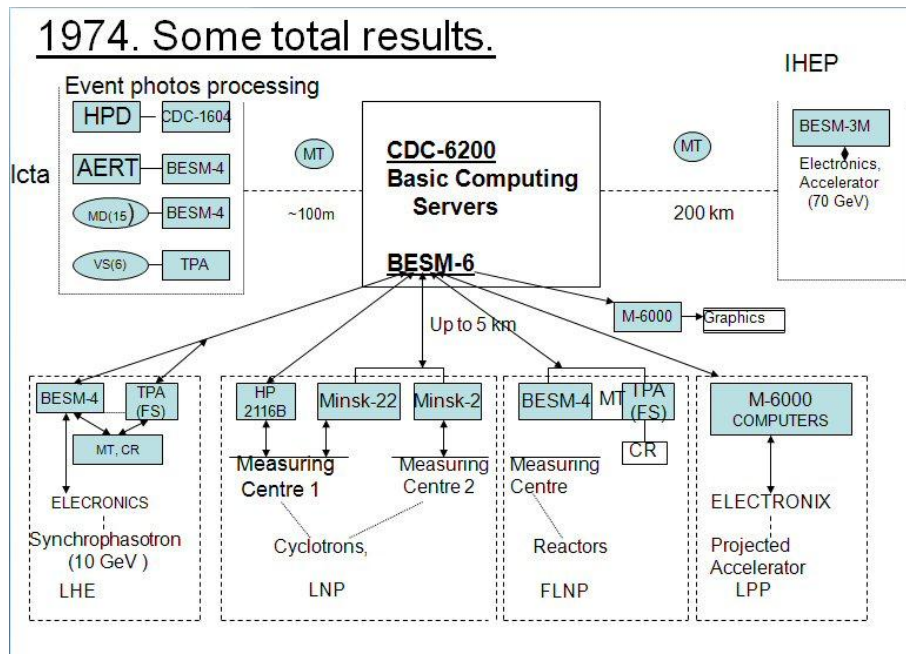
1974. Some total results.

Event photos processing

HPD

CDC-1604

AERT

BESM-4

MD(15)

BESM-4

VS(6)

TPA

Icta

MT

~100m

CDC-6200
Basic Computing Servers

BESM-6

MT

200 km

IHEP

BESM-3M

Electronics, Accelerator (70 GeV)

M-6000

Graphics

Up to 5 km

BESM-4

TPA (FS)

MT, CR

ELECRONICS

Synchrophasotron (10 GeV )

LHE

HP 2116B

Minsk-22

Minsk-2

Measuring Centre 1

Measuring Centre 2

Cyclotrons,

LNP

BESM-4

MT

TPA (FS)

CR

Measuring Centre

Reactors

FLNP

M-6000 COMPUTERS

ELECTRONIX

Projected Accelerator

LPP